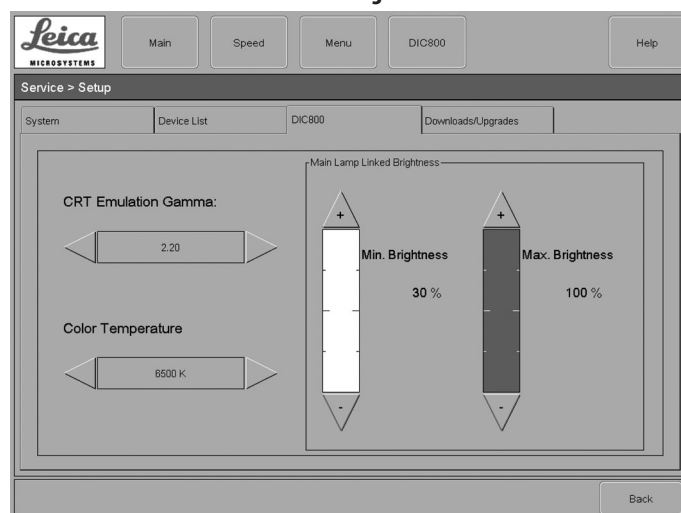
Leica MICROSYSTEMS

Main

Speed

Menu

DIC800

Help

Service > Setup

System

Device List

DIC800

Downloads/Upgrades

CRT Emulation Gamma:

2.20

Color Temperature

6500 K

Main Lamp Linked Brightness

+

Min. Brightness

30 %

-

+

Max. Brightness

100 %

-

Back